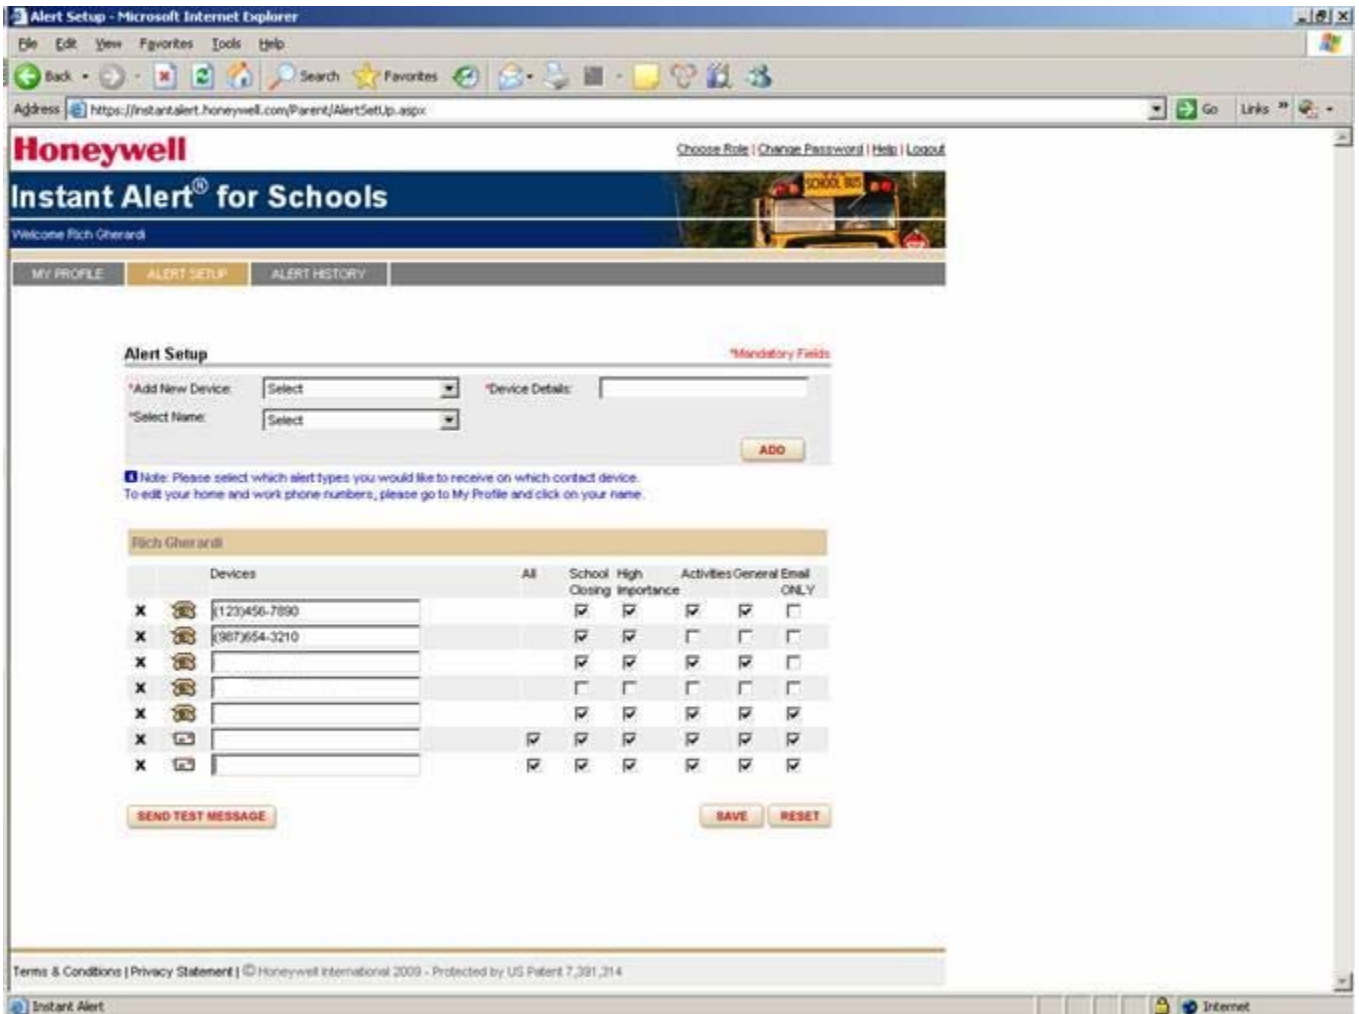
Alert Setup - Microsoft Internet Explorer

File Edit View Favorites Tools Help

Back Search Favorites

Address https://instantalert.honeywell.com/Parent/AlertSetUp.aspx Go Links

Honeywell

Choose Role | Change Password | Help | Logout

Instant Alert® for Schools

Welcome Rich Gherardi

SCHOOL BUS

MY PROFILE ALERT SETUP ALERT HISTORY

Alert Setup *Mandatory Fields

*Add New Device: Select *Device Details:

*Select Name: Select

ADD

Note: Please select which alert types you would like to receive on which contact device.
To edit your home and work phone numbers, please go to My Profile and click on your name.

Rich Gherardi

| | | Devices | All | School Closing | High Importance | Activities | General | Email ONLY |
|---|---|---|---|---|---|---|---|---|
| X | | (123)456-7890 | | ☑ | ☑ | ☑ | ☑ | ☐ |
| X | | (987)654-3210 | | ☑ | ☑ | ☐ | ☐ | ☐ |
| X | | | | ☑ | ☑ | ☑ | ☑ | ☐ |
| X | | | | ☐ | ☐ | ☐ | ☐ | ☐ |
| X | | | | ☑ | ☑ | ☑ | ☑ | ☑ |
| X | | | ☑ | ☑ | ☑ | ☑ | ☑ | ☑ |
| X | | | ☑ | ☑ | ☑ | ☑ | ☑ | ☑ |

SEND TEST MESSAGE SAVE RESET

Terms & Conditions | Privacy Statement | © Honeywell International 2009 - Protected by US Patent 7,391,314

Instant Alert Internet